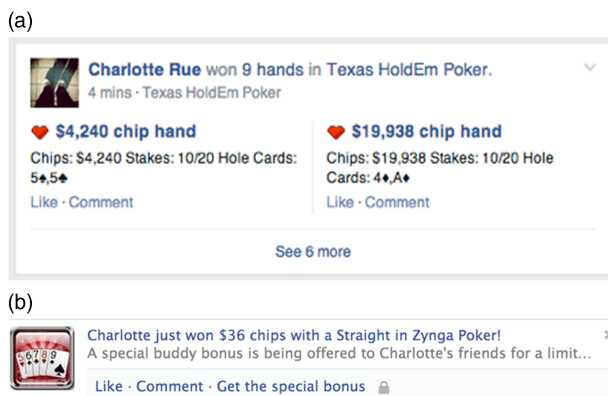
(a)

Charlotte Rue won 9 hands in Texas HoldEm Poker.
4 mins · Texas HoldEm Poker

$4,240 chip hand
Chips: $4,240 Stakes: 10/20 Hole Cards: 5♠,5♣
Like · Comment

$19,938 chip hand
Chips: $19,938 Stakes: 10/20 Hole Cards: 4♦,A♦
Like · Comment

See 6 more

(b)

Charlotte just won $36 chips with a Straight in Zynga Poker!
A special buddy bonus is being offered to Charlotte's friends for a limit...
Like · Comment · Get the special bonus